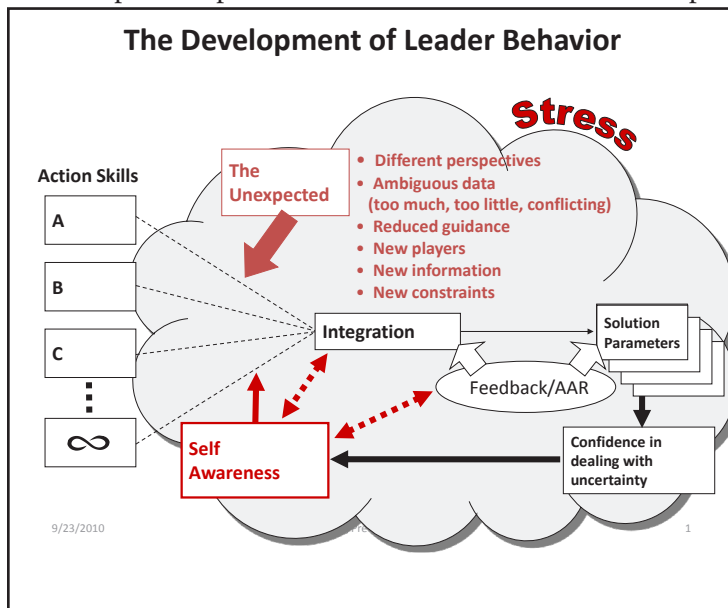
The Development of Leader Behavior

Stress

Action Skills

A

B

C

⋮

$\infty$

The Unexpected

• Different perspectives
• Ambiguous data (too much, too little, conflicting)
• Reduced guidance
• New players
• New information
• New constraints

Integration

Solution Parameters

Feedback/AAR

Self Awareness

Confidence in dealing with uncertainty

9/23/2010

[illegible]

1